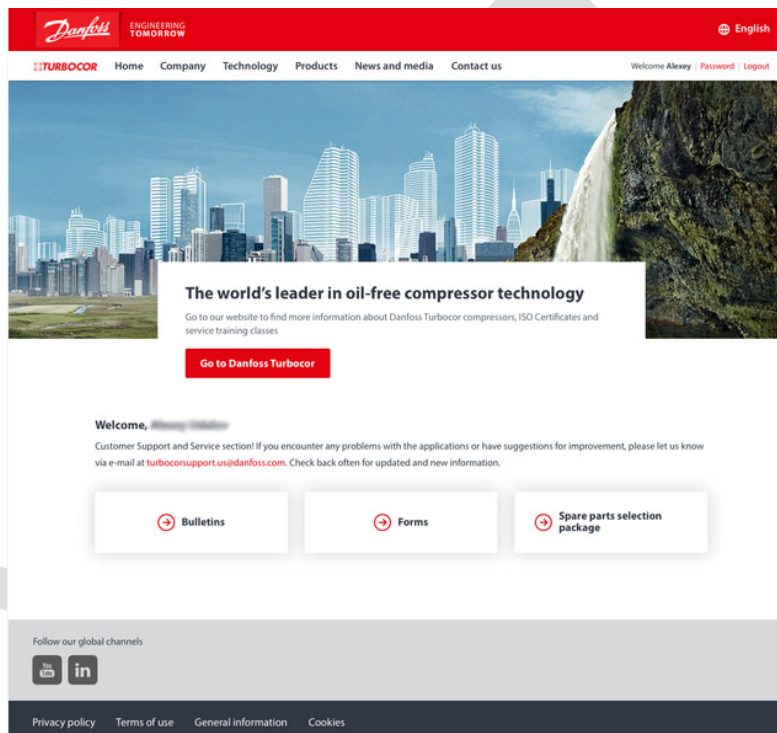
Danfoss ENGINEERING TOMORROW

English

TURBOCOR Home Company Technology Products News and media Contact us

Welcome Alexey | Password | Logout

The world's leader in oil-free compressor technology

Go to our website to find more information about Danfoss Turbocor compressors, ISO Certificates and service training classes

Go to Danfoss Turbocor

Welcome, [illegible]

Customer Support and Service section! If you encounter any problems with the applications or have suggestions for improvement, please let us know via e-mail at turbocorsupport.us@danfoss.com. Check back often for updated and new information.

Bulletins

Forms

Spare parts selection package

Follow our global channels

You Tube in

Privacy policy Terms of use General information Cookies